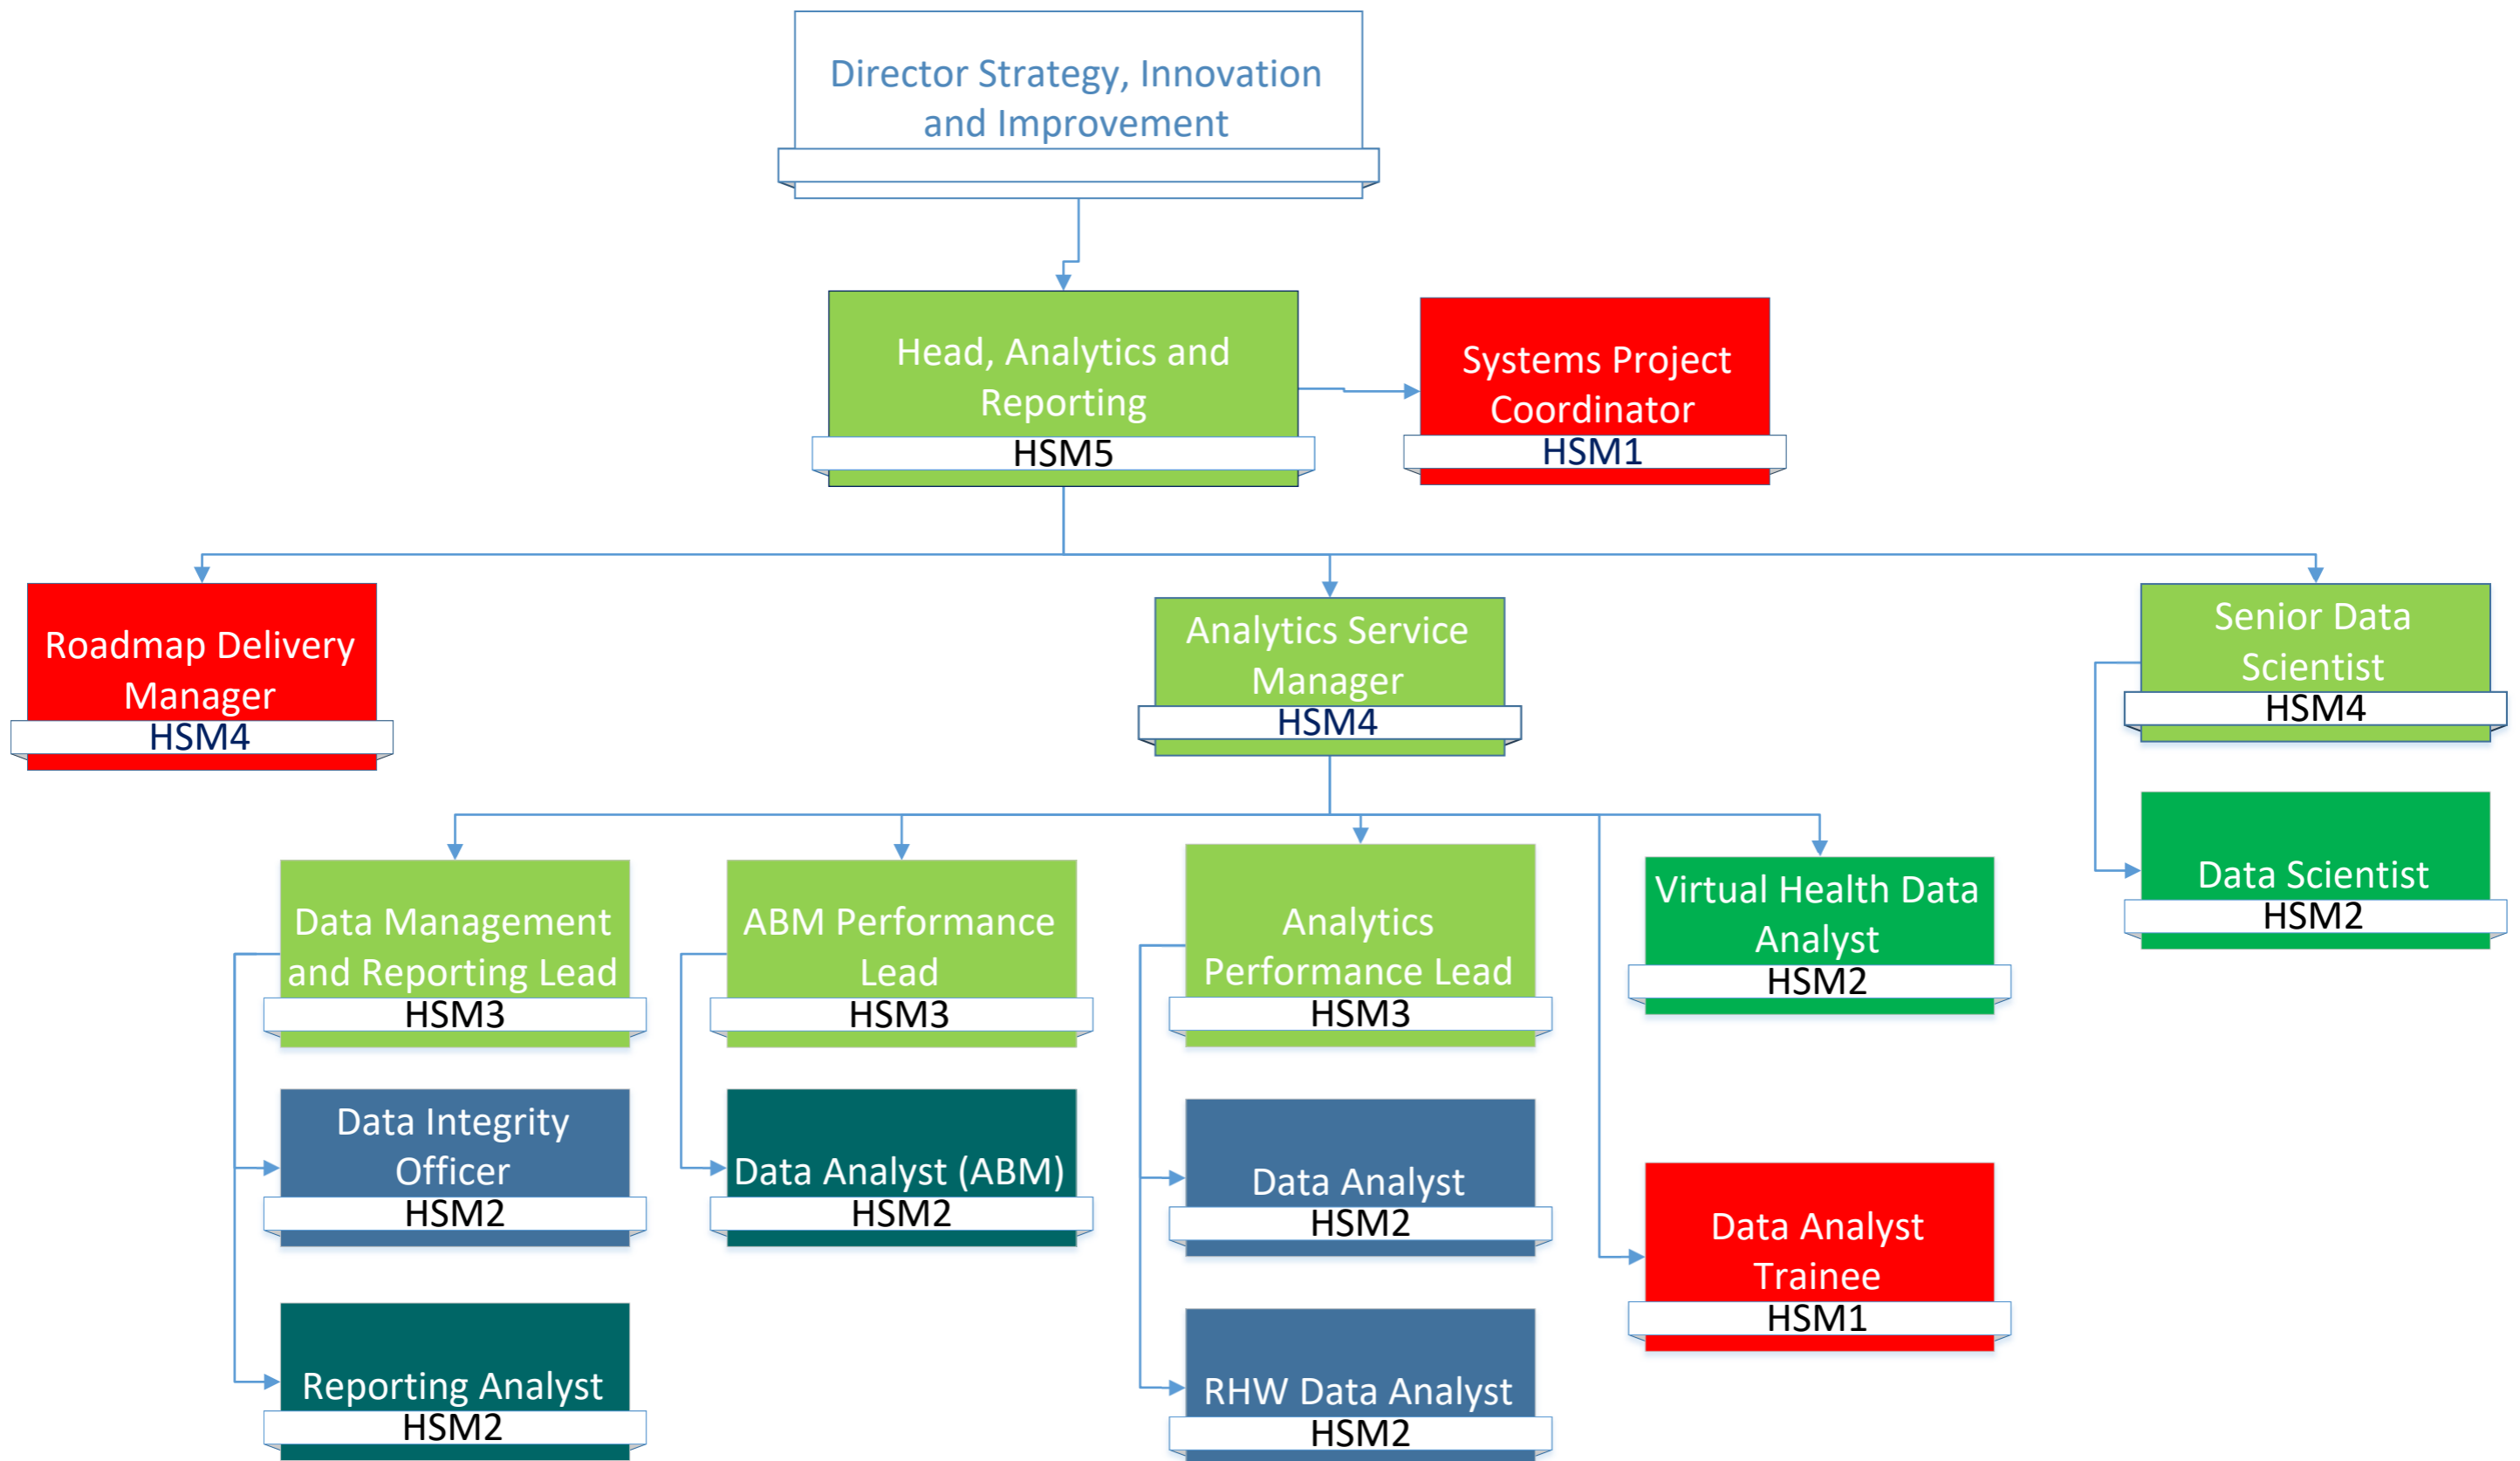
Director Strategy, Innovation and Improvement

Head, Analytics and Reporting
HSM5

Systems Project Coordinator
HSM1

Roadmap Delivery Manager
HSM4

Analytics Service Manager
HSM4

Senior Data Scientist
HSM4

Data Scientist
HSM2

Data Management and Reporting Lead
HSM3

Data Integrity Officer
HSM2

Reporting Analyst
HSM2

ABM Performance Lead
HSM3

Data Analyst (ABM)
HSM2

Analytics Performance Lead
HSM3

Data Analyst
HSM2

RHW Data Analyst
HSM2

Virtual Health Data Analyst
HSM2

Data Analyst Trainee
HSM1